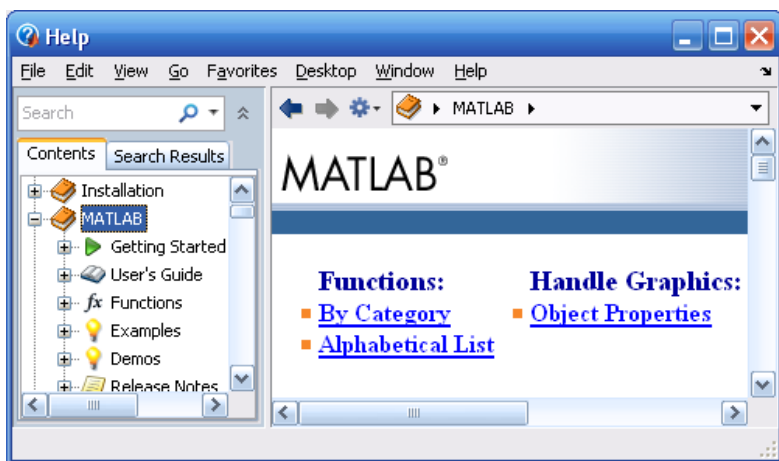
Help

File Edit View Go Favorites Desktop Window Help

Search

Contents Search Results

Installation
MATLAB
Getting Started
User's Guide
Functions
Examples
Demos
Release Notes

MATLAB

MATLAB®

Functions:
By Category
Alphabetical List

Handle Graphics:
Object Properties